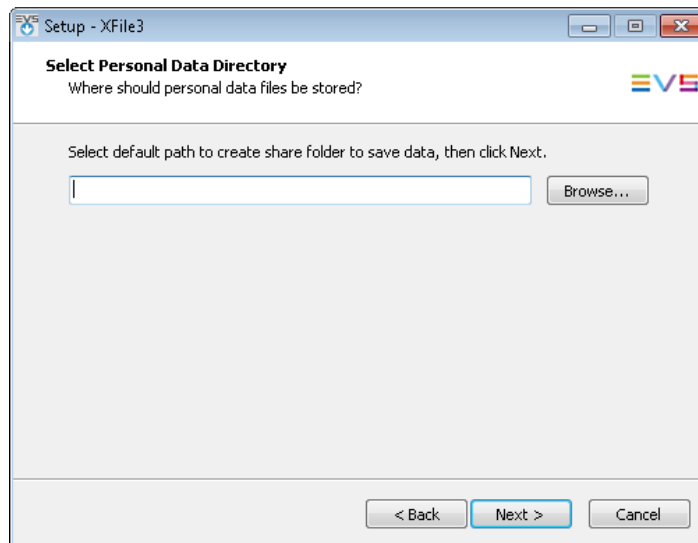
Setup - XFile3

Select Personal Data Directory
Where should personal data files be stored?

EVS

Select default path to create share folder to save data, then click Next.

Browse...

< Back
Next >
Cancel